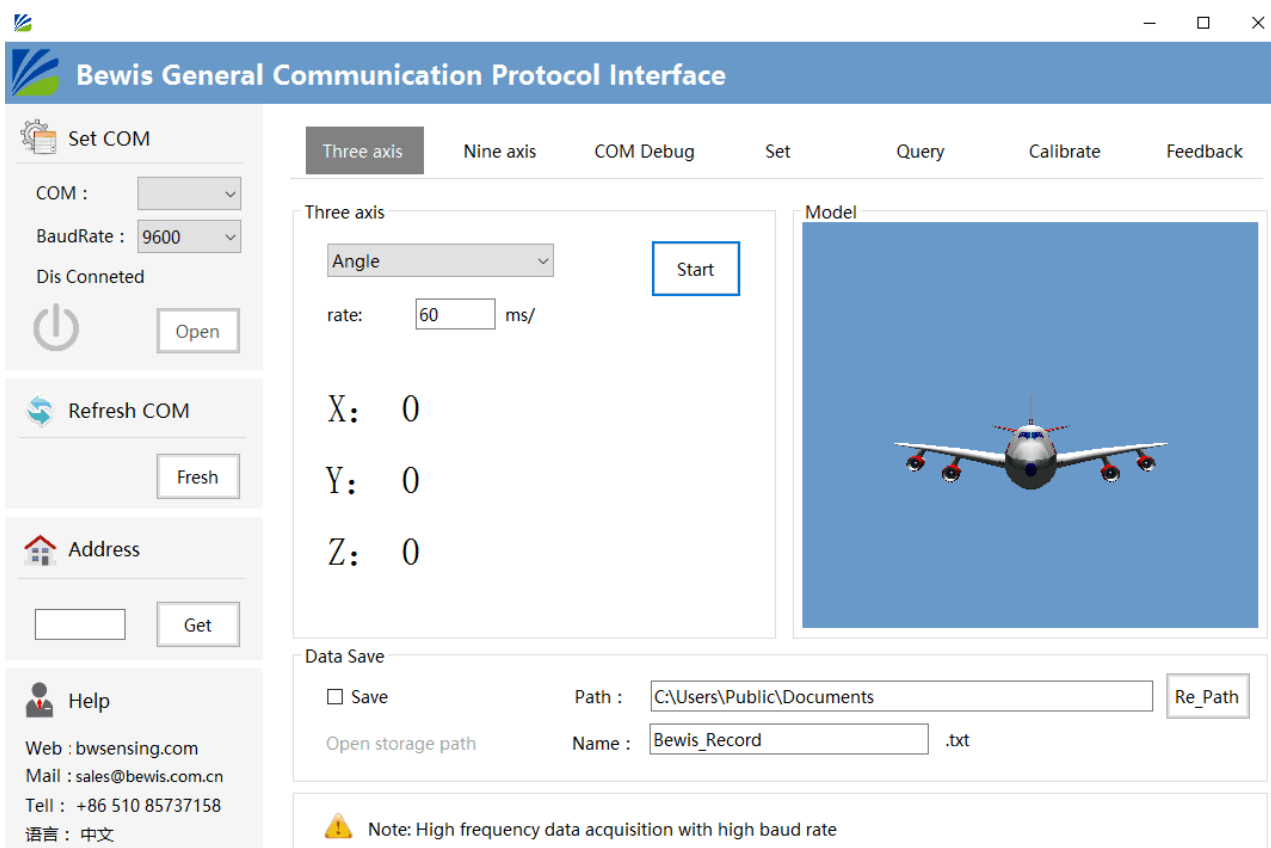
Bewis General Communication Protocol Interface

Set COM

COM :

BaudRate : 9600

Dis Conneted

Open

Refresh COM

Fresh

Address

Get

Help

Web : bwsensing.com

Mail : sales@bewis.com.cn

Tell : +86 510 85737158

语言 : 中文

Three axis | Nine axis | COM Debug | Set | Query | Calibrate | Feedback

Three axis

Angle

Start

rate: 60 ms/

X: 0

Y: 0

Z: 0

Model

Data Save

Save

Path : C:\Users\Public\Documents

Re_Path

Open storage path

Name : Bewis_Record .txt

Note: High frequency data acquisition with high baud rate